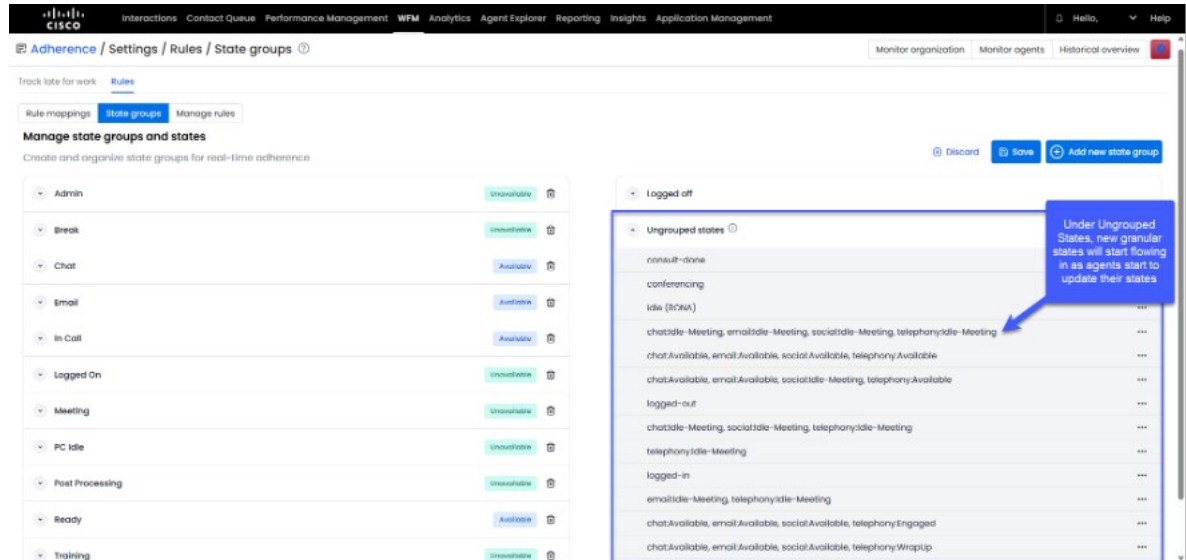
cisco Interactions Contact Queue Performance Management WFM Analytics Agent Explorer Reporting Insights Application Management Hello, Help

Adherence / Settings / Rules / State groups

Monitor organization Monitor agents Historical overview

Track late for work Rules

Rule mappings State groups Manage rules

Manage state groups and states

Create and organize state groups for real-time adherence

Discard Save Add new state group

| | |
|---|---|
| Admin | Unavailable |
| Break | Unavailable |
| Chat | Available |
| Email | Available |
| In Call | Available |
| Logged On | Unavailable |
| Meeting | Unavailable |
| PC Idle | Unavailable |
| Post Processing | Unavailable |
| Ready | Available |
| Training | Unavailable |

Logged off

Ungrouped states

consult-done

conferencing

Idle (RONA)

chat:Idle-Meeting, email:Idle-Meeting, social:Idle-Meeting, telephony:Idle-Meeting

chat:Available, email:Available, social:Available, telephony:Available

chat:Available, email:Available, social:Idle-Meeting, telephony:Available

logged-out

chat:Idle-Meeting, social:Idle-Meeting, telephony:Idle-Meeting

telephony:Idle-Meeting

logged-in

email:Idle-Meeting, telephony:Idle-Meeting

chat:Available, email:Available, social:Available, telephony:Engaged

chat:Available, email:Available, social:Available, telephony:WrapUp

Under Ungrouped States, new granular states will start flowing in as agents start to update their states